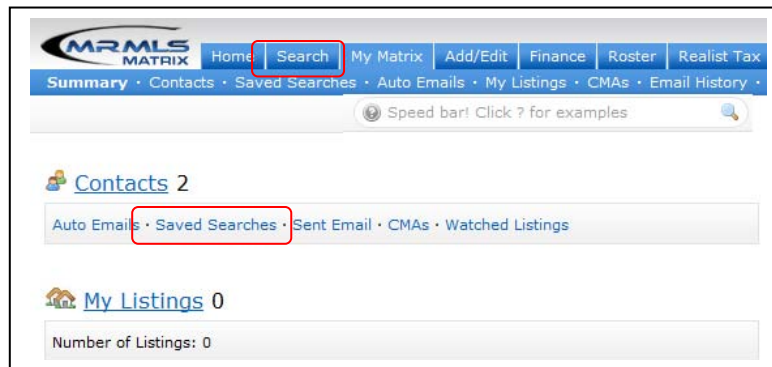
MRMLS MATRIX

Home Search My Matrix Add/Edit Finance Roster Realist Tax

Summary · Contacts · Saved Searches · Auto Emails · My Listings · CMAs · Email History ·

Speed bar! Click ? for examples

Contacts 2

Auto Emails · Saved Searches · Sent Email · CMAs · Watched Listings

My Listings 0

Number of Listings: 0